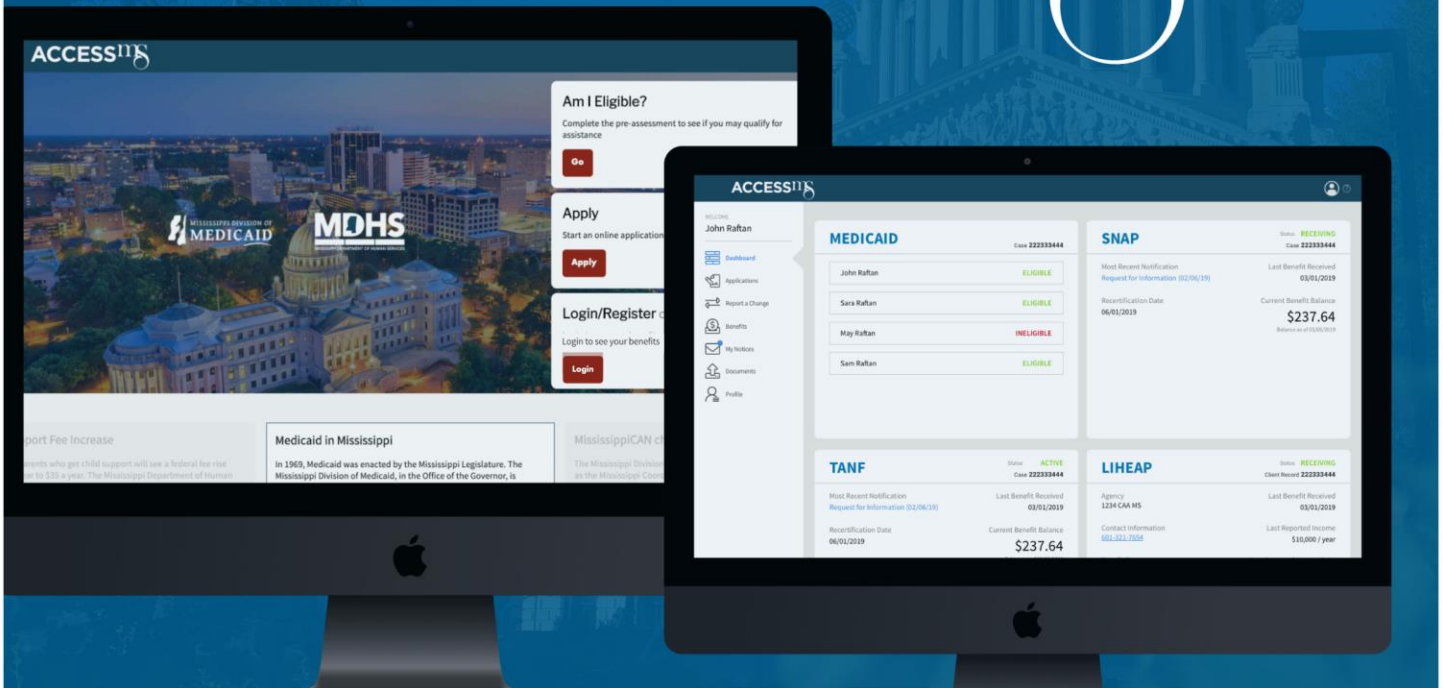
ACCESSms

Am I Eligible?
Complete the pre-assessment to see if you may qualify for assistance
Go

Apply
Start an online application
Apply

Login/Register
Login to see your benefits
Login

MISSISSIPPI DIVISION OF MEDICAID

MDHS
MISSISSIPPI DEPARTMENT OF HUMAN SERVICES

port Fee Increase
rents who get child support will see a federal fee rise r to $35 a year. The Mississippi Department of Human

Medicaid in Mississippi
In 1969, Medicaid was enacted by the Mississippi Legislature. The Mississippi Division of Medicaid, in the Office of the Governor, is

MississippiCAN ch
The Mississippi Division as the Mississippi Coord

ACCESSms

WELCOME
John Raftan

Dashboard
Applications
Report a Change
Benefits
My Notices
Documents
Profile

MEDICAID
Case 222333444
John Raftan ELIGIBLE
Sara Raftan ELIGIBLE
May Raftan INELIGIBLE
Sam Raftan ELIGIBLE

SNAP
Status RECEIVING
Case 222333444
Most Recent Notification
Request for Information (02/06/19)
Last Benefit Received
03/01/2019
Recertification Date
06/01/2019
Current Benefit Balance
$237.64
Balance as of 03/05/2019

TANF
Status ACTIVE
Case 222333444
Most Recent Notification
Request for Information (02/06/19)
Last Benefit Received
03/01/2019
Recertification Date
06/01/2019
Current Benefit Balance
$237.64

LIHEAP
Status RECEIVING
Client Record 222333444
Agency
1234 CAA MS
Last Benefit Received
03/01/2019
Contact Information
601-321-7654
Last Reported Income
$10,000 / year